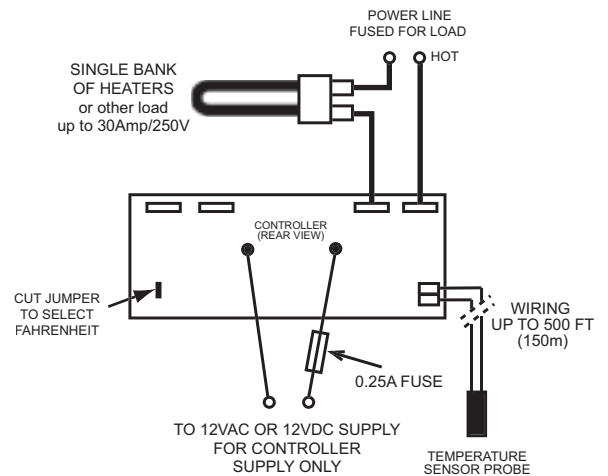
POWER LINE
FUSED FOR LOAD

HOT

SINGLE BANK
OF HEATERS
or other load
up to 30Amp/250V

CONTROLLER
(REAR VIEW)

CUT JUMPER
TO SELECT
FAHRENHEIT

WIRING
UP TO 500 FT
(150m)

0.25A FUSE

TO 12VAC OR 12VDC SUPPLY
FOR CONTROLLER
SUPPLY ONLY

TEMPERATURE
SENSOR PROBE